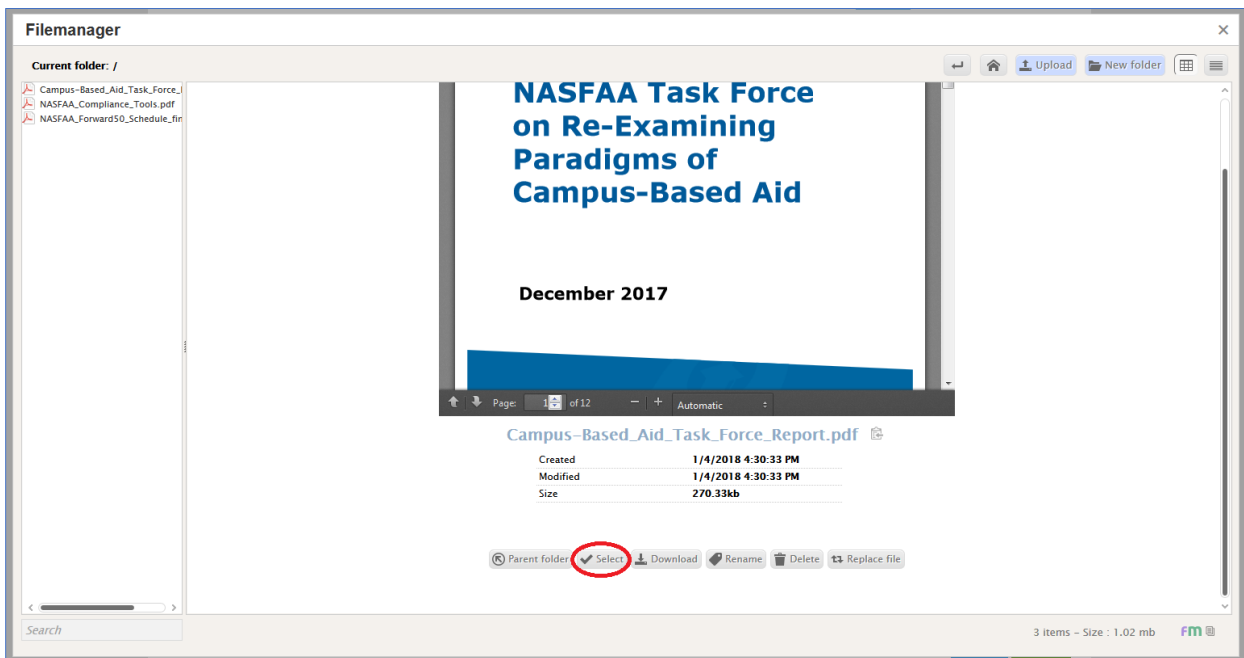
Filemanager

Current folder: /

Upload New folder

Campus-Based_Aid_Task_Force_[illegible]
NASFAA_Compliance_Tools.pdf
NASFAA_Forward50_Schedule_fir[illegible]

NASFAA Task Force on Re-Examining Paradigms of Campus-Based Aid

December 2017

Page: 1 of 12 Automatic

Campus-Based_Aid_Task_Force_Report.pdf

| | |
|---|---|
| Created | 1/4/2018 4:30:33 PM |
| Modified | 1/4/2018 4:30:33 PM |
| Size | 270.33kb |

Parent folder Select Download Rename Delete Replace file

Search

3 items - Size : 1.02 mb fm